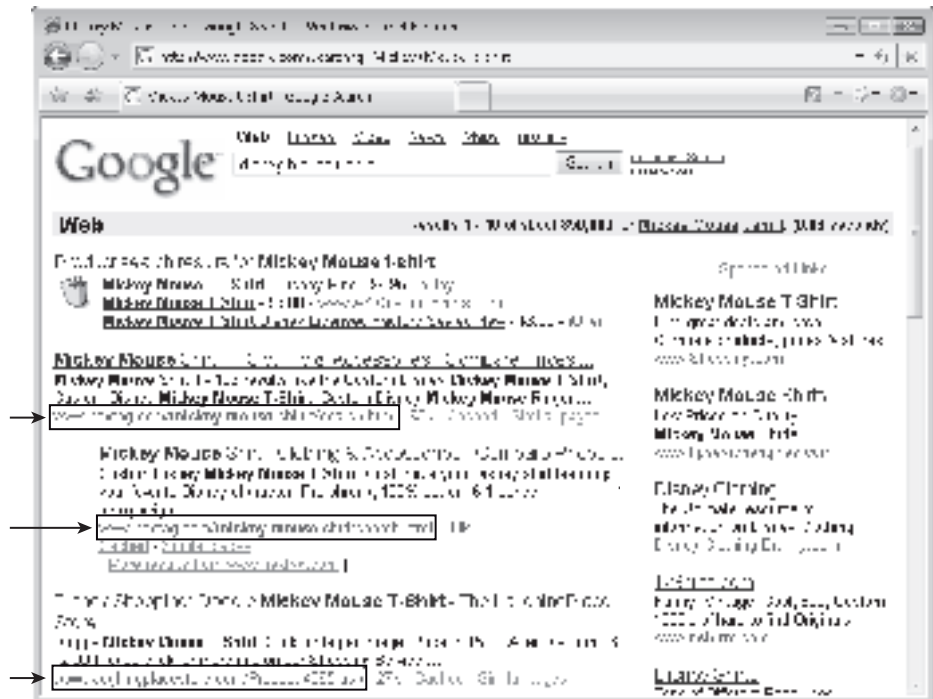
Google

Web Images Video News Maps more »

Search

Web

Product search results for Mickey Mouse t-shirt

Mickey Mouse T-Shirt

Mickey Mouse T-Shirt

Sponsored Links

Mickey Mouse T Shirt

Mickey Mouse Shirts

Disney Clothing

Mickey Mouse

Mickey Mouse Shirts

Mickey Mouse T-Shirt

Mickey Mouse T-Shirt